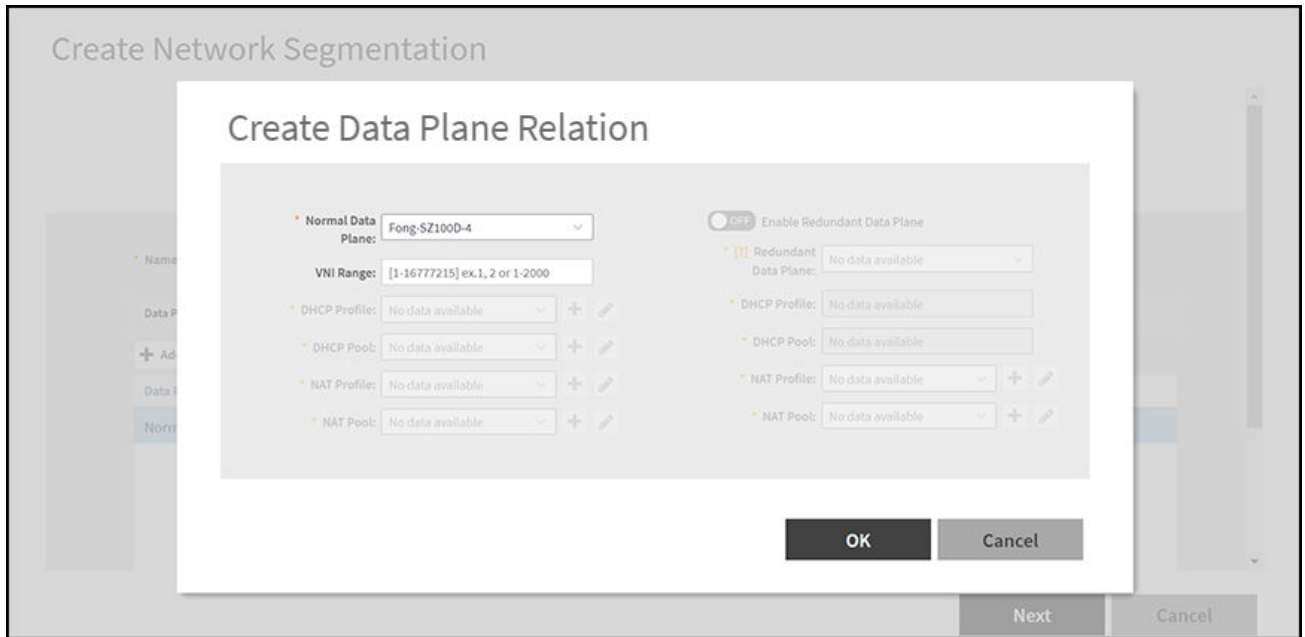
Create Network Segmentation

* Name

Data P

+ Ad

Data I

Norm

Create Data Plane Relation

* Normal Data Plane: Fong-SZ100D-4

VNI Range: [1-16777215] ex.1, 2 or 1-2000

* DHCP Profile: No data available

* DHCP Pool: No data available

* NAT Profile: No data available

* NAT Pool: No data available

OFF Enable Redundant Data Plane

* [?] Redundant Data Plane: No data available

* DHCP Profile: No data available

* DHCP Pool: No data available

* NAT Profile: No data available

* NAT Pool: No data available

OK

Cancel

Next

Cancel